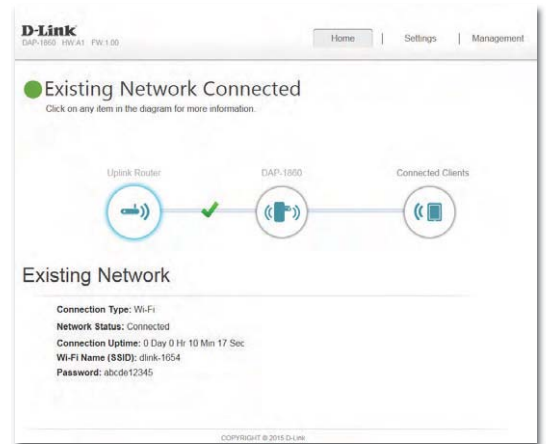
D-Link
DAP-1860 HW:A1 FW:1.00

Home | Settings | Management

Existing Network Connected
Click on any item in the diagram for more information.

Uplink Router
DAP-1860
Connected Clients

Existing Network

Connection Type: Wi-Fi
Network Status: Connected
Connection Uptime: 0 Day 0 Hr 10 Min 17 Sec
Wi-Fi Name (SSID): dlink-1654
Password: abcde12345

COPYRIGHT © 2015 D-Link